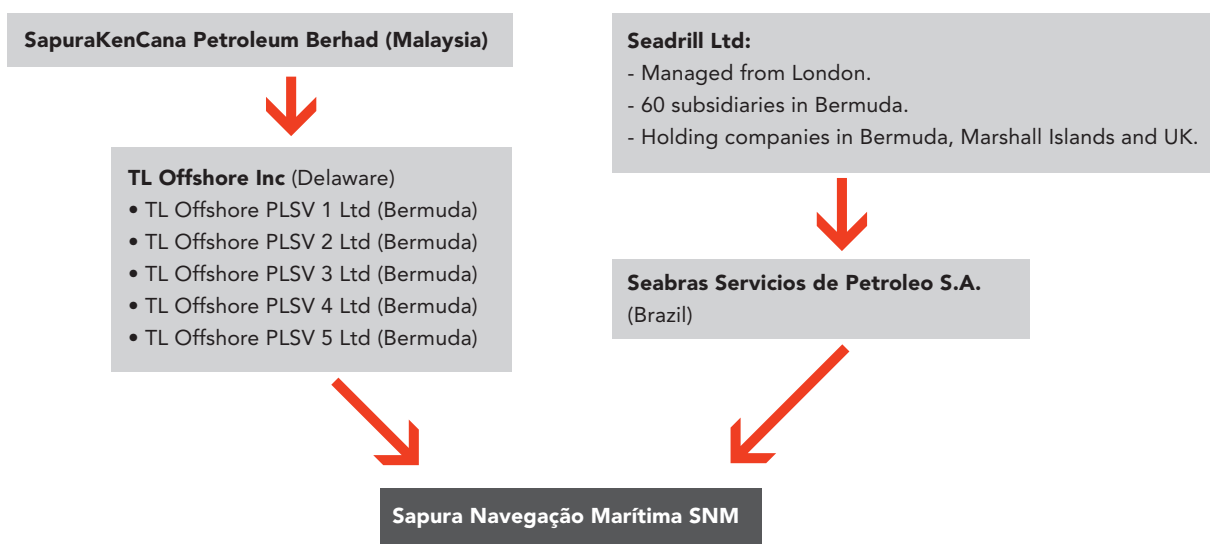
SapuraKenCana Petroleum Berhad (Malaysia)

TL Offshore Inc (Delaware)
• TL Offshore PLSV 1 Ltd (Bermuda)
• TL Offshore PLSV 2 Ltd (Bermuda)
• TL Offshore PLSV 3 Ltd (Bermuda)
• TL Offshore PLSV 4 Ltd (Bermuda)
• TL Offshore PLSV 5 Ltd (Bermuda)

Seadrill Ltd:
- Managed from London.
- 60 subsidiaries in Bermuda.
- Holding companies in Bermuda, Marshall Islands and UK.

Seabras Servicios de Petroleo S.A. (Brazil)

Sapura Navegação Marítima SNM